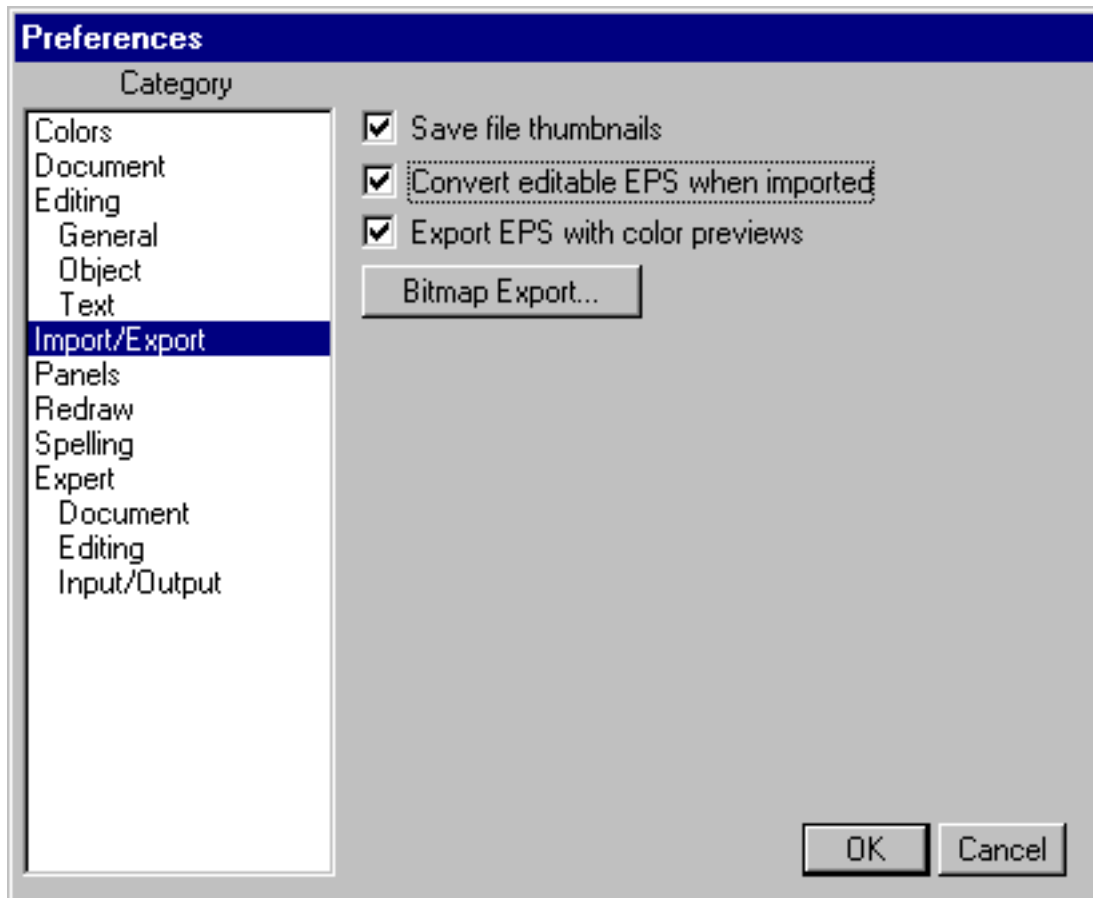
Preferences

Category

Colors
Document
Editing
General
Object
Text
Import/Export
Panels
Redraw
Spelling
Expert
Document
Editing
Input/Output

Save file thumbnails
Convert editable EPS when imported
Export EPS with color previews
Bitmap Export...

OK
Cancel